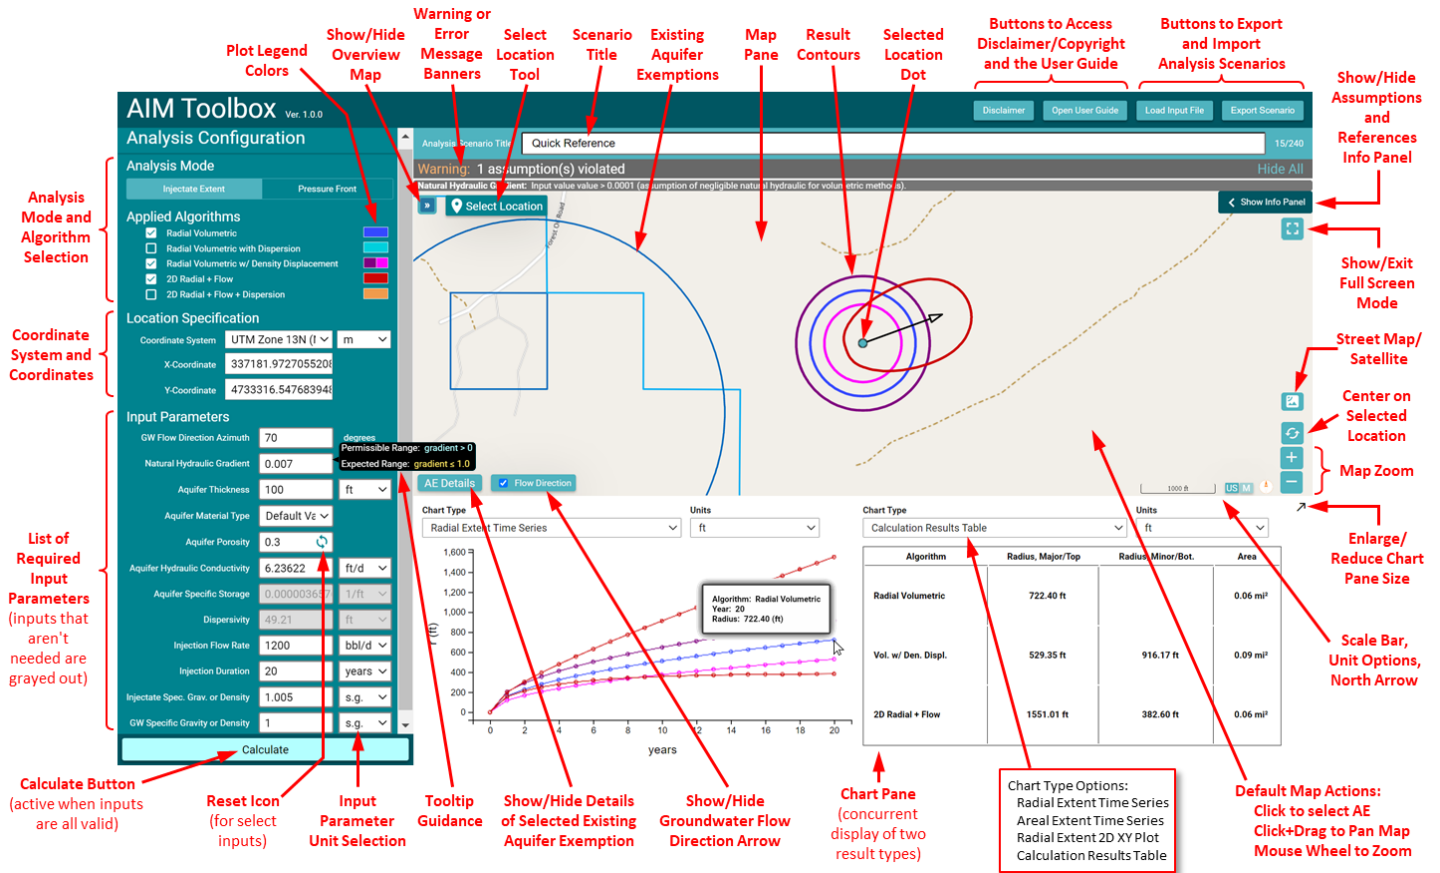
Plot Legend Colors

Show/Hide Overview Map

Warning or Error Message Banners

Select Location Tool

Scenario Title

Existing Aquifer Exemptions

Map Pane

Result Contours

Selected Location Dot

Buttons to Access Disclaimer/Copyright and the User Guide

Buttons to Export and Import Analysis Scenarios

Show/Hide Assumptions and References Info Panel

AIM Toolbox Ver. 1.0.0

Disclaimer | Open User Guide | Load Input File | Export Scenario

Analysis Configuration

Analysis Scenario Title | Quick Reference | 15/240

Warning: 1 assumption(s) violated | Hide All

Natural Hydraulic Gradient: Input value value > 0.0001 (assumption of negligible natural hydraulic for volumetric methods).

Analysis Mode

Injectate Extent | Pressure Front

Applied Algorithms

Radial Volumetric
Radial Volumetric with Dispersion
Radial Volumetric w/ Density Displacement
2D Radial + Flow
2D Radial + Flow + Dispersion

Location Specification

Coordinate System | UTM Zone 13N (I | m
X-Coordinate | 337181.9727055208
Y-Coordinate | 4733316.547683948

Input Parameters

GW Flow Direction Azimuth | 70 | degrees
Natural Hydraulic Gradient | 0.007
Permissible Range: gradient > 0
Expected Range: gradient ≤ 1.0
Aquifer Thickness | 100 | ft
Aquifer Material Type | Default Va
Aquifer Porosity | 0.3
Aquifer Hydraulic Conductivity | 6.23622 | ft/d
Aquifer Specific Storage | 0.00000365 | 1/ft
Dispersivity | 49.21 | ft
Injection Flow Rate | 1200 | bbl/d
Injection Duration | 20 | years
Injectate Spec. Grav. or Density | 1.005 | s.g.
GW Specific Gravity or Density | 1 | s.g.

Calculate

Select Location

Show Info Panel

AE Details | Flow Direction

1000 ft | US | M

Chart Type | Radial Extent Time Series | Units | ft

Chart Type | Calculation Results Table | Units | ft

Algorithm: Radial Volumetric
Year: 20
Radius: 722.40 (ft)

years

| Algorithm | Radius, Major/Top | Radius, Minor/Bot. | Area |
|---|---|---|---|
| Radial Volumetric | 722.40 ft | | 0.06 mi² |
| Vol. w/ Den. Displ. | 529.35 ft | 916.17 ft | 0.09 mi² |
| 2D Radial + Flow | 1551.01 ft | 382.60 ft | 0.06 mi² |

Analysis Mode and Algorithm Selection

Coordinate System and Coordinates

List of Required Input Parameters (inputs that aren't needed are grayed out)

Calculate Button (active when inputs are all valid)

Reset Icon (for select inputs)

Input Parameter Unit Selection

Tooltip Guidance

Show/Hide Details of Selected Existing Aquifer Exemption

Show/Hide Groundwater Flow Direction Arrow

Chart Pane (concurrent display of two result types)

Chart Type Options:
Radial Extent Time Series
Areal Extent Time Series
Radial Extent 2D XY Plot
Calculation Results Table

Default Map Actions:
Click to select AE
Click+Drag to Pan Map
Mouse Wheel to Zoom

Show/Exit Full Screen Mode

Street Map/ Satellite

Center on Selected Location

Map Zoom

Enlarge/ Reduce Chart Pane Size

Scale Bar, Unit Options, North Arrow